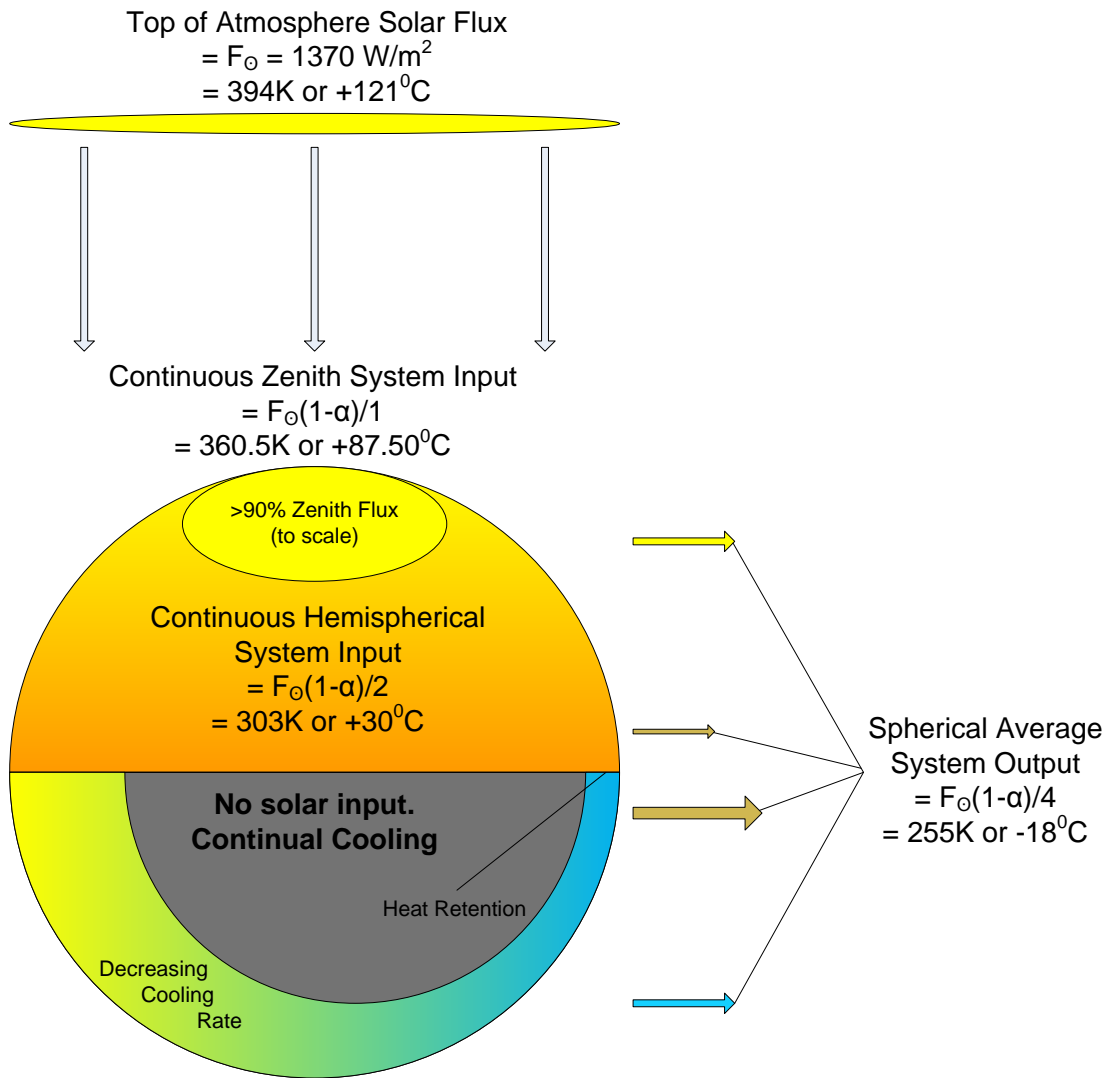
Top of Atmosphere Solar Flux
= $F_{\odot}$ = 1370 W/m$^2$
= 394K or +121$^0$C

Continuous Zenith System Input
= $F_{\odot}(1-\alpha)/1$
= 360.5K or +87.50$^0$C

>90% Zenith Flux
(to scale)

Continuous Hemispherical
System Input
= $F_{\odot}(1-\alpha)/2$
= 303K or +30$^0$C

No solar input.
Continual Cooling

Heat Retention

Decreasing
Cooling
Rate

Spherical Average
System Output
= $F_{\odot}(1-\alpha)/4$
= 255K or -18$^0$C